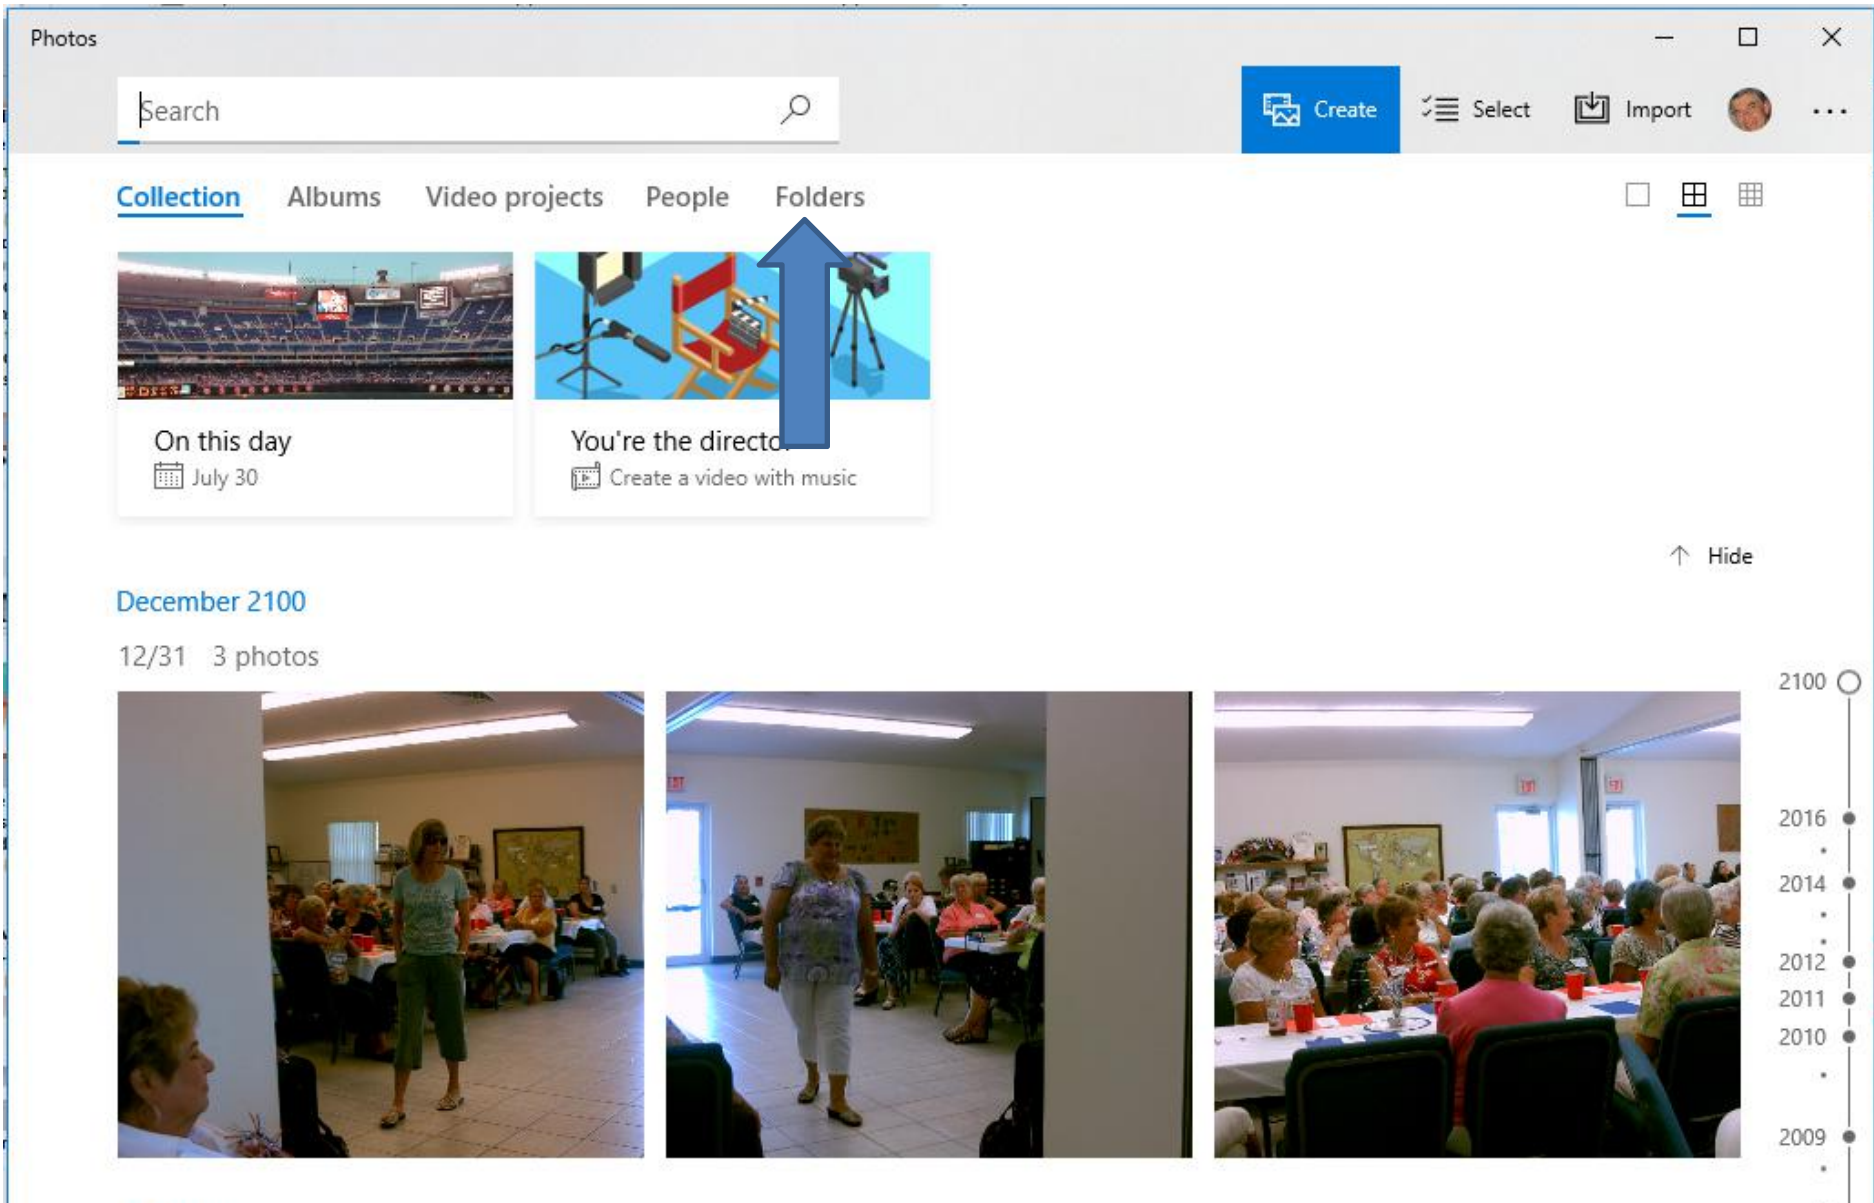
Photos

Search

Create Select Import ...

Collection Albums Video projects People Folders

On this day
July 30

You're the directo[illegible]
Create a video with music

Hide

December 2100

12/31 3 photos

2100
2016
2014
2012
2011
2010
2009